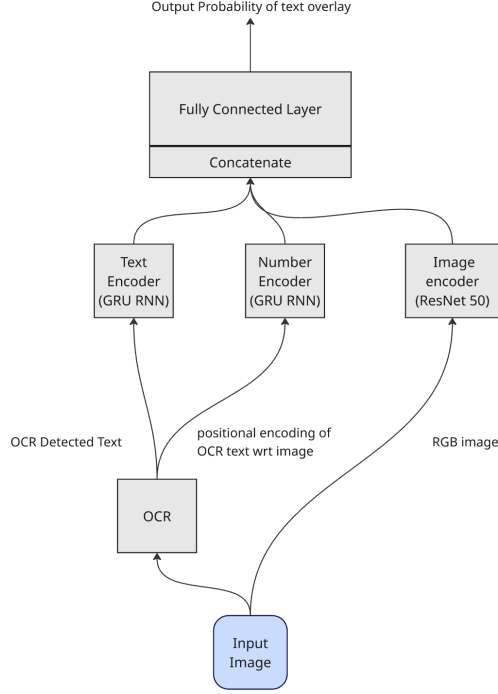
Output Probability of text overlay

Fully Connected Layer

Concatenate

Text Encoder (GRU RNN)

Number Encoder (GRU RNN)

Image encoder (ResNet 50)

OCR Detected Text

positional encoding of OCR text wrt image

RGB image

OCR

Input Image